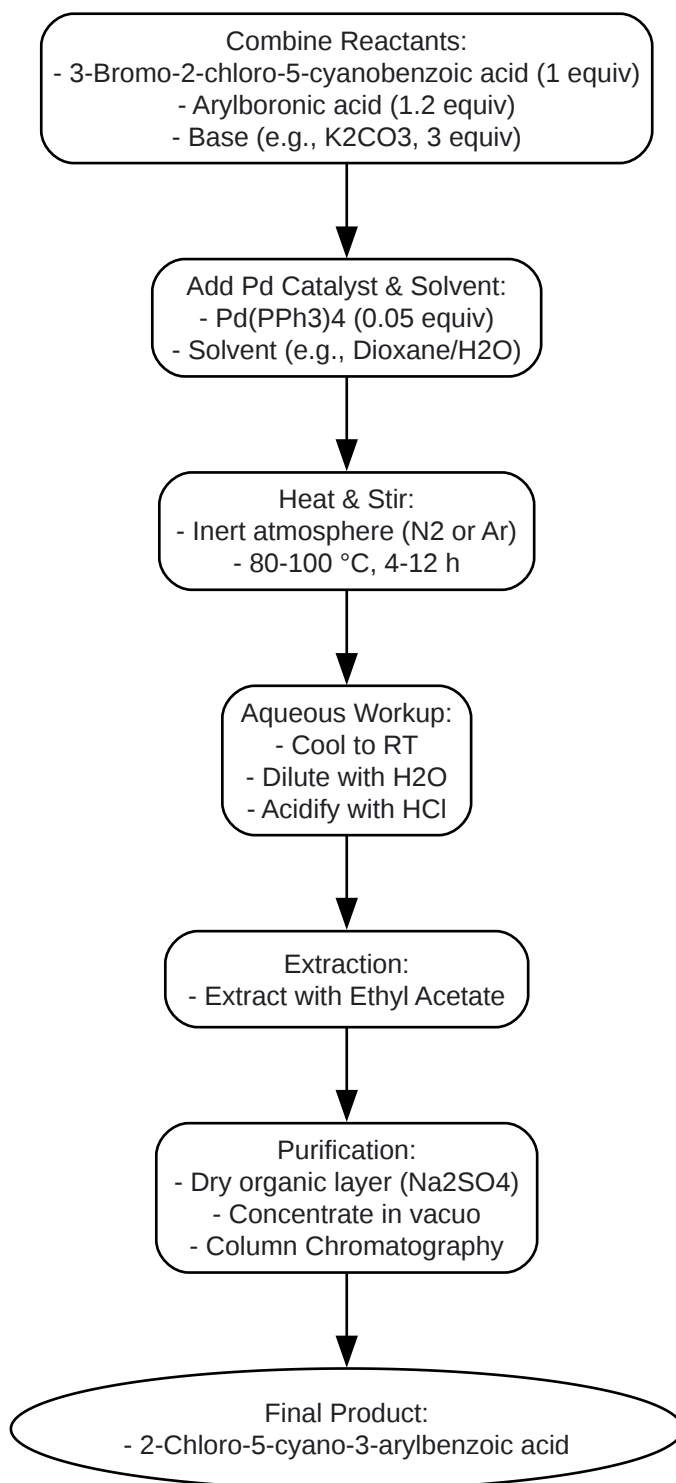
Combine Reactants:
- 3-Bromo-2-chloro-5-cyanobenzoic acid (1 equiv)
- Arylboronic acid (1.2 equiv)
- Base (e.g., K2CO3, 3 equiv)

Add Pd Catalyst & Solvent:
- Pd(PPh3)4 (0.05 equiv)
- Solvent (e.g., Dioxane/H2O)

Heat & Stir:
- Inert atmosphere (N2 or Ar)
- 80-100 °C, 4-12 h

Aqueous Workup:
- Cool to RT
- Dilute with H2O
- Acidify with HCl

Extraction:
- Extract with Ethyl Acetate

Purification:
- Dry organic layer (Na2SO4)
- Concentrate in vacuo
- Column Chromatography

Final Product:
- 2-Chloro-5-cyano-3-arylbenzoic acid